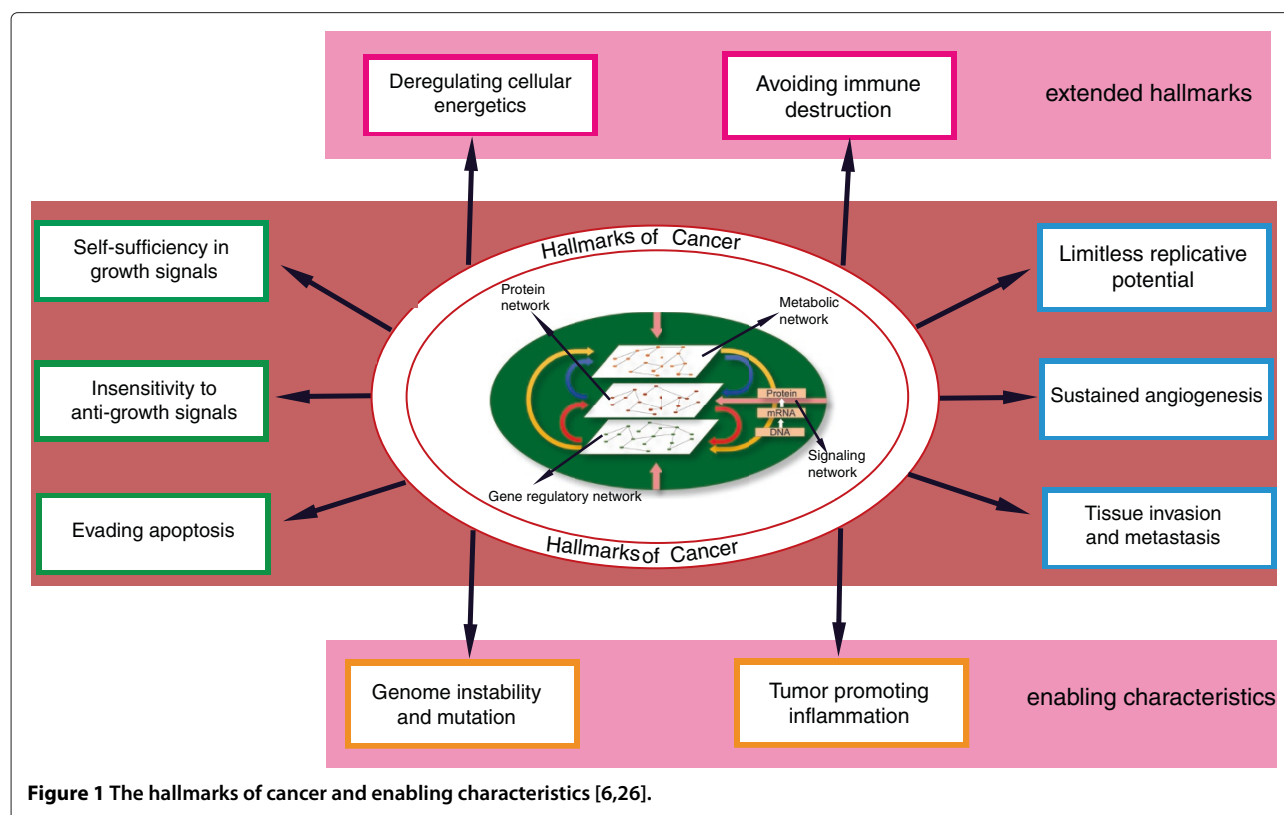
Deregulating cellular energetics

Avoiding immune destruction

extended hallmarks

Self-sufficiency in growth signals

Hallmarks of Cancer

Limitless replicative potential

Protein network

Metabolic network

Insensitivity to anti-growth signals

Protein

mRNA

DNA

Sustained angiogenesis

Signaling network

Gene regulatory network

Evading apoptosis

Hallmarks of Cancer

Tissue invasion and metastasis

Genome instability and mutation

Tumor promoting inflammation

enabling characteristics

**Figure 1 The hallmarks of cancer and enabling characteristics [6,26].**